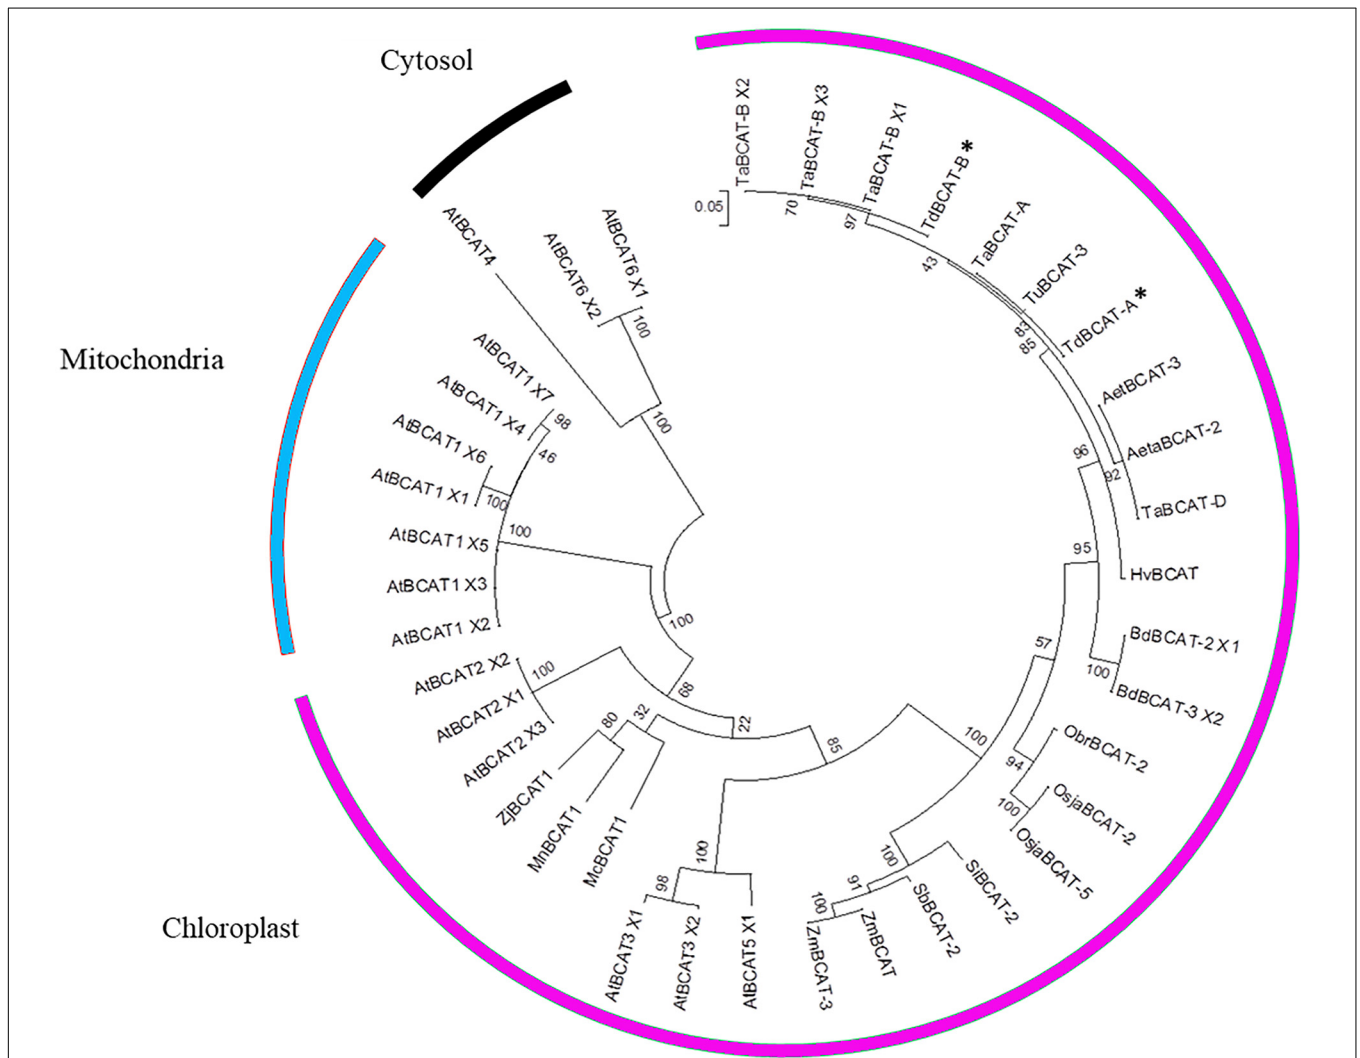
Cytosol

Mitochondria

Chloroplast

0.05

TaBCAT-B X2
TaBCAT-B X3
TaBCAT-B X1
TdBCAT-B *
TaBCAT-A
TuBCAT-3
TdBCAT-A *
AetBCAT-3
AetaBCAT-2
TaBCAT-D
HvBCAT
BdBCAT-2 X1
BdBCAT-3 X2
ObrBCAT-2
OsjaBCAT-2
OsjaBCAT-5
SiBCAT-2
SbBCAT-2
ZmBCAT
ZmBCAT-3
AtBCAT5 X1
AtBCAT3 X2
AtBCAT3 X1
McBCAT1
MnBCAT1
ZjBCAT1
AtBCAT2 X3
AtBCAT2 X1
AtBCAT2 X2
AtBCAT1 X2
AtBCAT1 X3
AtBCAT1 X5
AtBCAT1 X1
AtBCAT1 X6
AtBCAT1 X4
AtBCAT1 X7
AtBCAT4
AtBCAT6 X2
AtBCAT6 X1

70
97
43
83
85
96
92
95
57
100
94
100
100
100
91
100
100
98
85
22
68
32
80
100
100
100
100
46
98
100
100